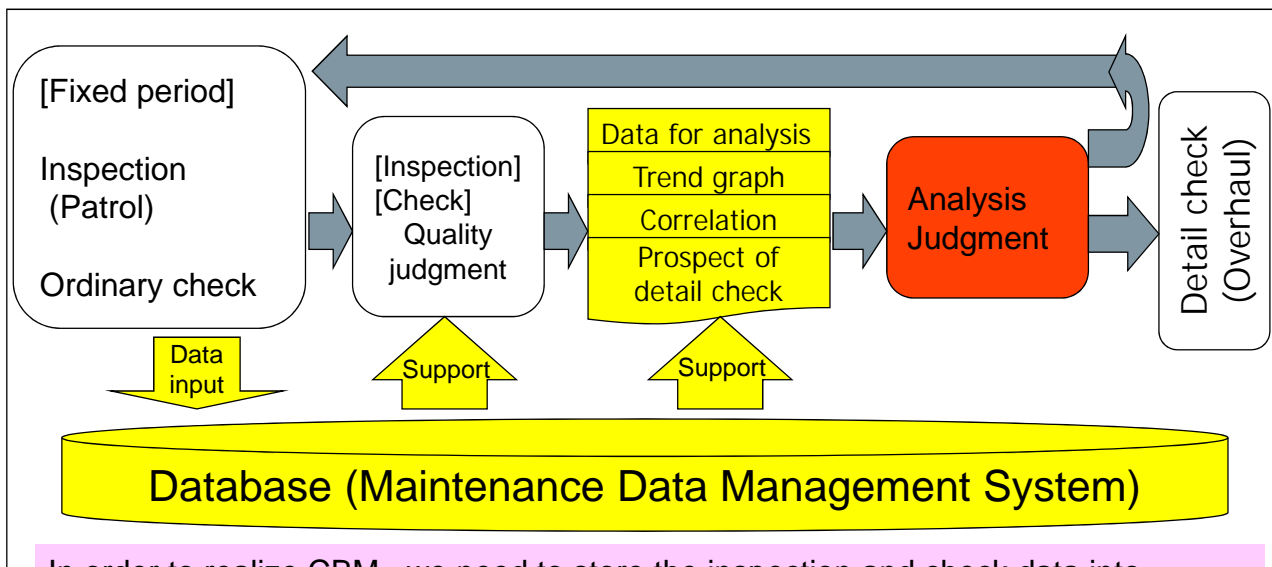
[Fixed period]

Inspection (Patrol)

Ordinary check

[Inspection] [Check] Quality judgment

Data for analysis

Trend graph

Correlation

Prospect of detail check

Analysis Judgment

Detail check (Overhaul)

Data input

Support

Support

Database (Maintenance Data Management System)

In order to realize CBM, we need to store the inspection and check data into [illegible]